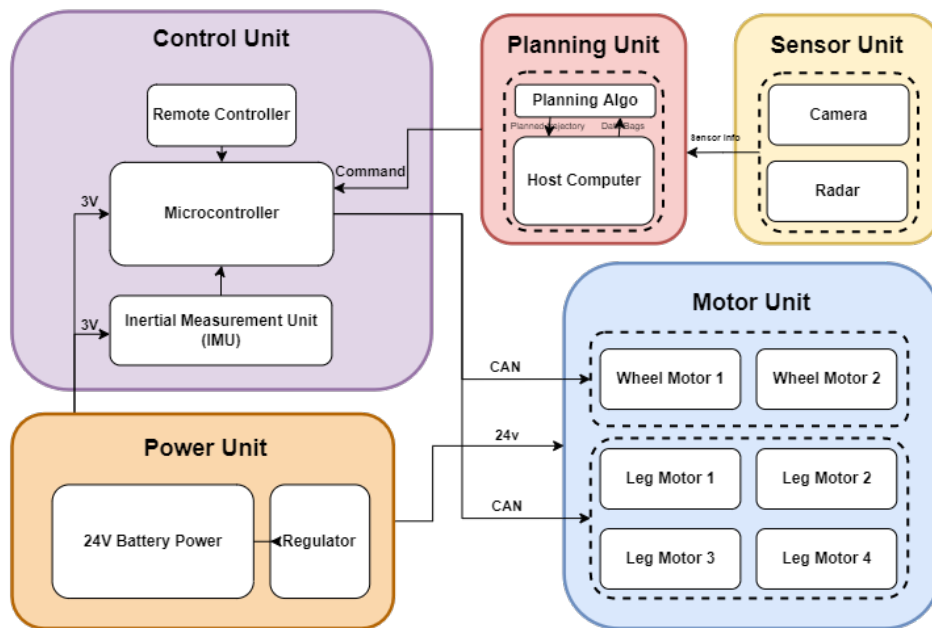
Control Unit

Remote Controller

Command

3V

Microcontroller

3V

Inertial Measurement Unit (IMU)

Planning Unit

Planning Algo

Planned Trajectory

Data Bags

Host Computer

Sensor Unit

Camera

Sensor Info

Radar

Motor Unit

CAN

Wheel Motor 1

Wheel Motor 2

24v

Leg Motor 1

Leg Motor 2

CAN

Leg Motor 3

Leg Motor 4

Power Unit

24V Battery Power

Regulator